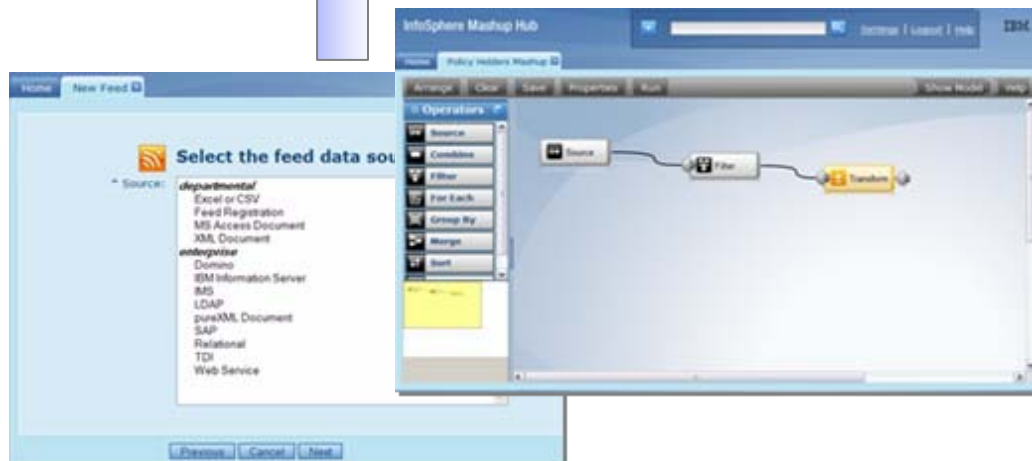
Home New Feed

Select the feed data sou

* Source: departmental
Excel or CSV
Feed Registration
MS Access Document
XML Document
enterprise
Domino
IBM Information Server
IMS
LDAP
pureXML Document
SAP
Relational
TDI
Web Service

Previous Cancel Next

InfoSphere Mashup Hub

Settings | Logout | Help IBM

Home Policy Holders Mashup

Arrange Clear Save Properties Run Show Model Help

Operators
Source
Combine
Filter
For Each
Group By
Merge
Sort

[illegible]

Source
Filter
Transform